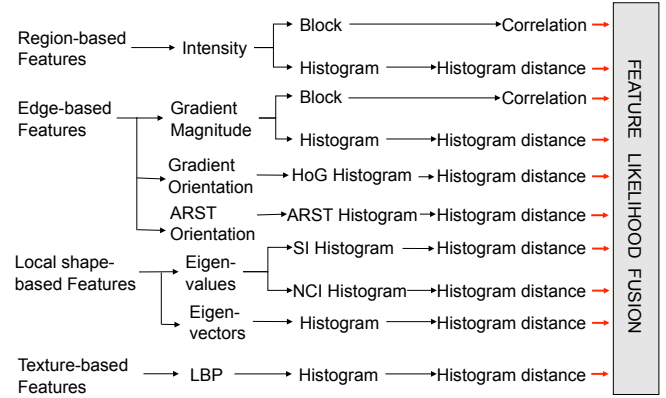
Region-based Features

Intensity

Block

Correlation

Histogram

Histogram distance

Edge-based Features

Gradient Magnitude

Block

Correlation

Histogram

Histogram distance

Gradient Orientation

HoG Histogram

Histogram distance

ARST Orientation

ARST Histogram

Histogram distance

Local shape-based Features

Eigen-values

SI Histogram

Histogram distance

NCI Histogram

Histogram distance

Eigen-vectors

Histogram

Histogram distance

Texture-based Features

LBP

Histogram

Histogram distance

FEATURE LIKELIHOOD FUSION